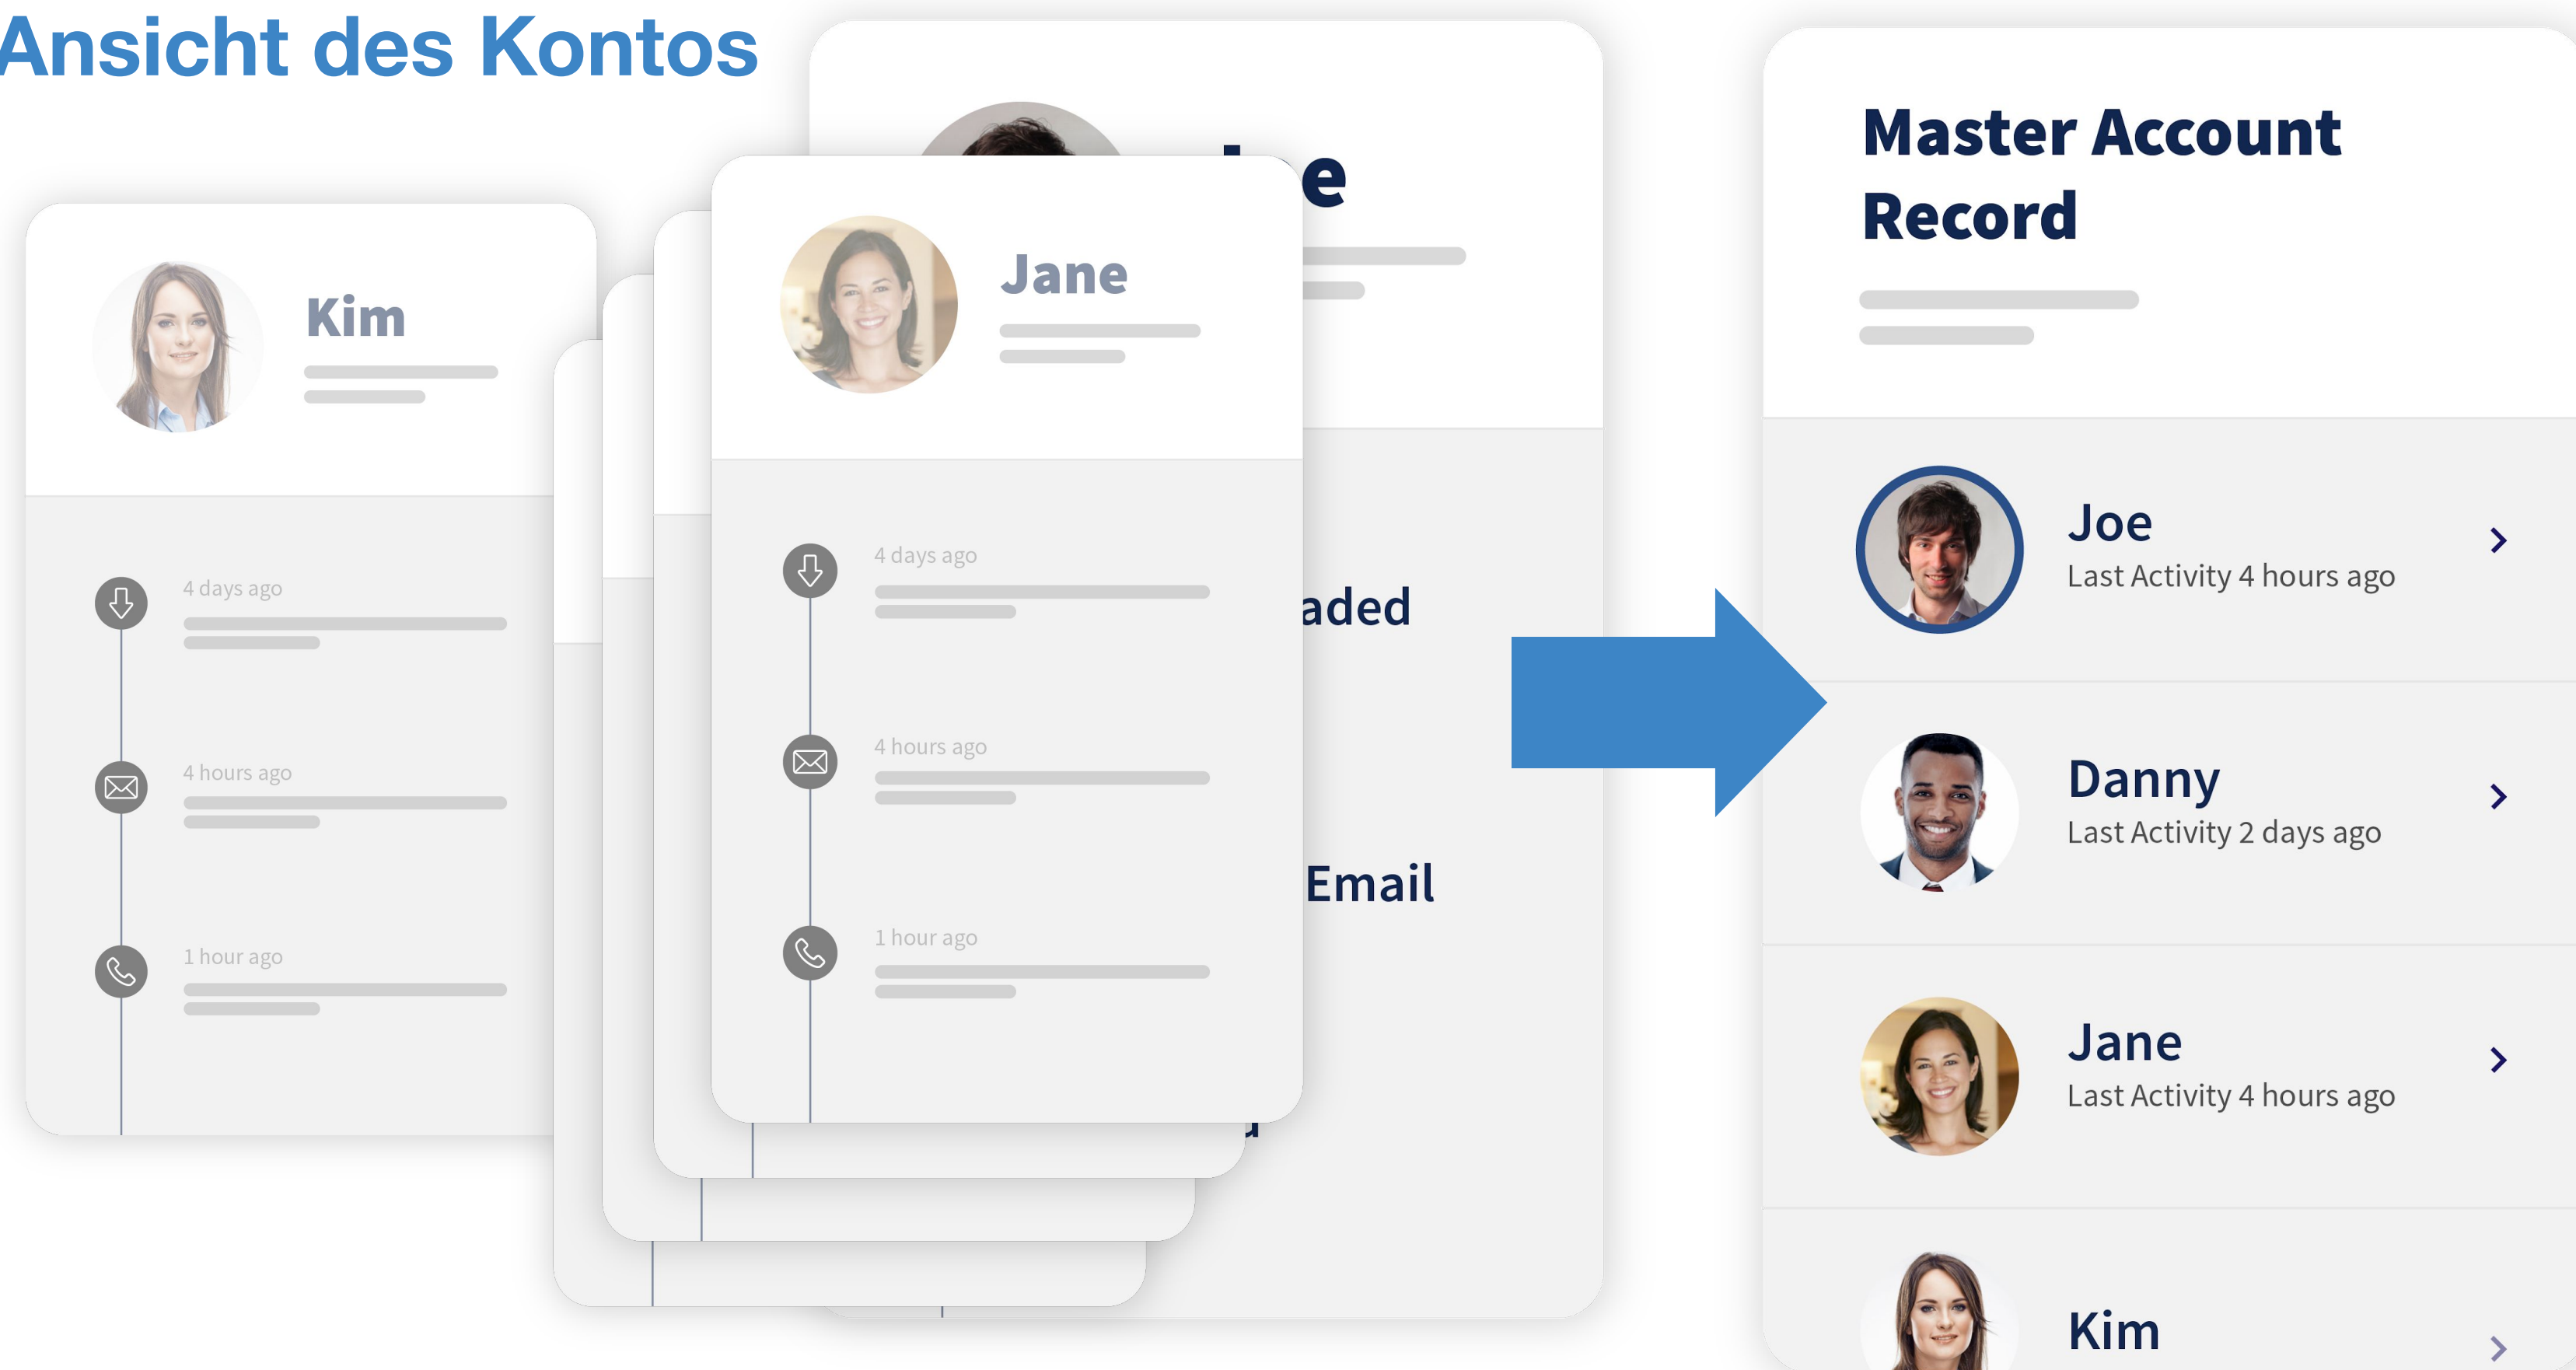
Ansicht des Kontos

Kim

4 days ago

4 hours ago

1 hour ago

Jane

4 days ago

4 hours ago

1 hour ago

e

aded

Email

Master Account Record

Joe
Last Activity 4 hours ago

Danny
Last Activity 2 days ago

Jane
Last Activity 4 hours ago

Kim